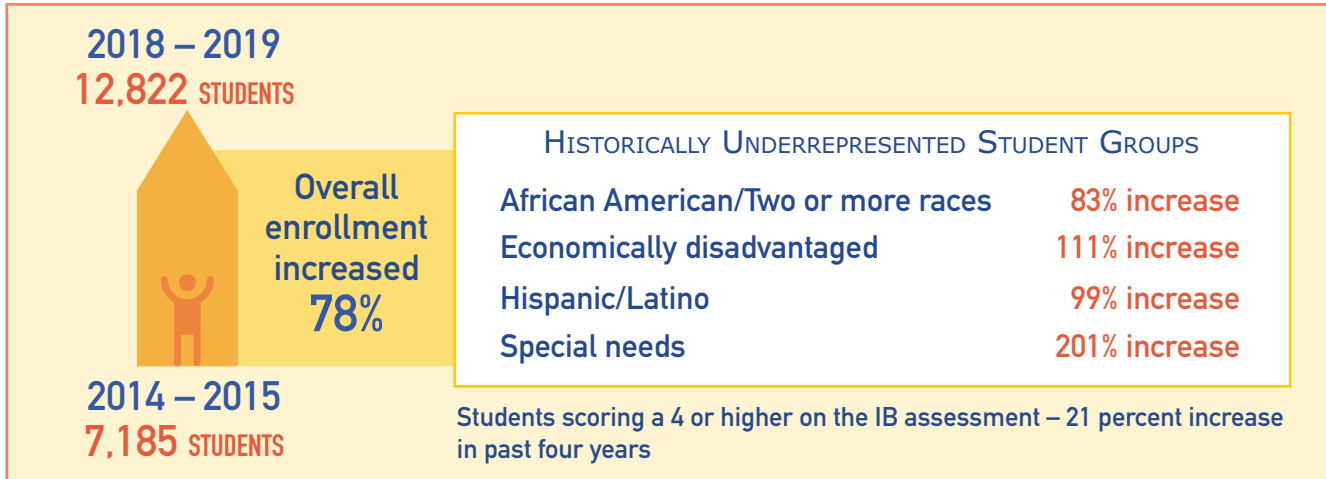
2018 – 2019
12,822 STUDENTS

Overall enrollment increased 78%

2014 – 2015
7,185 STUDENTS

HISTORICALLY UNDERREPRESENTED STUDENT GROUPS

| | |
|---|---|
| African American/Two or more races | 83% increase |
| Economically disadvantaged | 111% increase |
| Hispanic/Latino | 99% increase |
| Special needs | 201% increase |

Students scoring a 4 or higher on the IB assessment – 21 percent increase in past four years